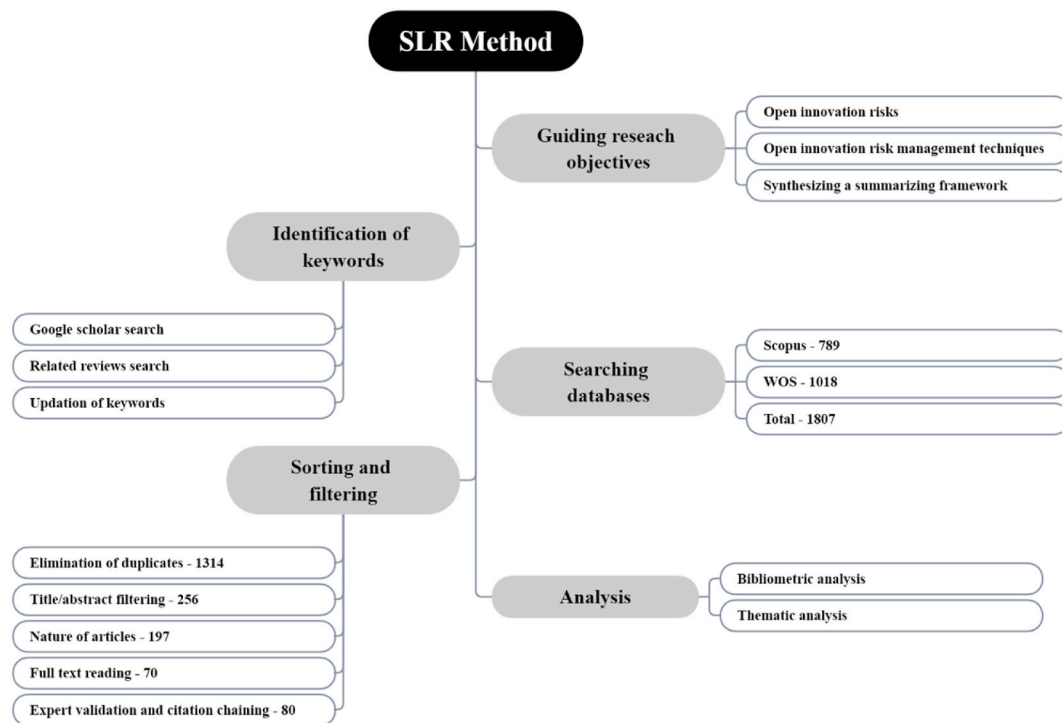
SLR Method

Guiding reseach objectives

Open innovation risks

Open innovation risk management techniques

Synthesizing a summarizing framework

Identification of keywords

Google scholar search

Related reviews search

Updation of keywords

Searching databases

Scopus - 789

WOS - 1018

Total - 1807

Sorting and filtering

Elimination of duplicates - 1314

Title/abstract filtering - 256

Nature of articles - 197

Full text reading - 70

Expert validation and citation chaining - 80

Analysis

Bibliometric analysis

Thematic analysis